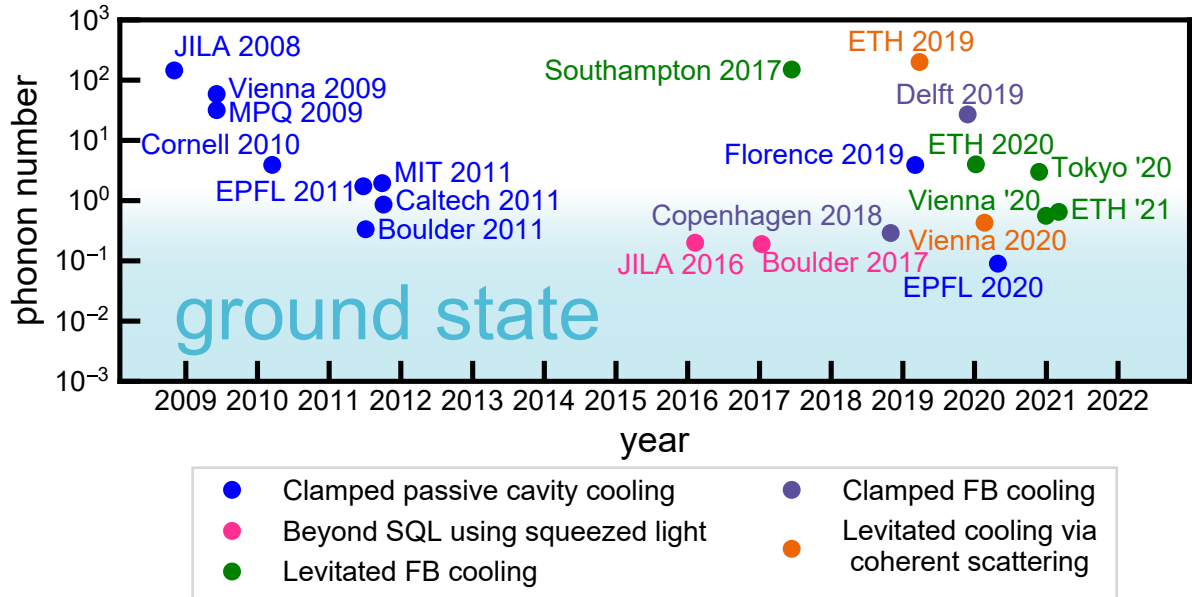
$10^3$
$10^2$
$10^1$
$10^0$
$10^{-1}$
$10^{-2}$
$10^{-3}$

phonon number

JILA 2008
Vienna 2009
MPQ 2009
Cornell 2010
MIT 2011
EPFL 2011
Caltech 2011
Boulder 2011
ETH 2019
Southampton 2017
Delft 2019
ETH 2020
Florence 2019
Tokyo '20
Vienna '20
ETH '21
Copenhagen 2018
Vienna 2020
JILA 2016
Boulder 2017
EPFL 2020

ground state

2009 2010 2011 2012 2013 2014 2015 2016 2017 2018 2019 2020 2021 2022

year

Clamped passive cavity cooling
Beyond SQL using squeezed light
Levitated FB cooling
Clamped FB cooling
Levitated cooling via coherent scattering